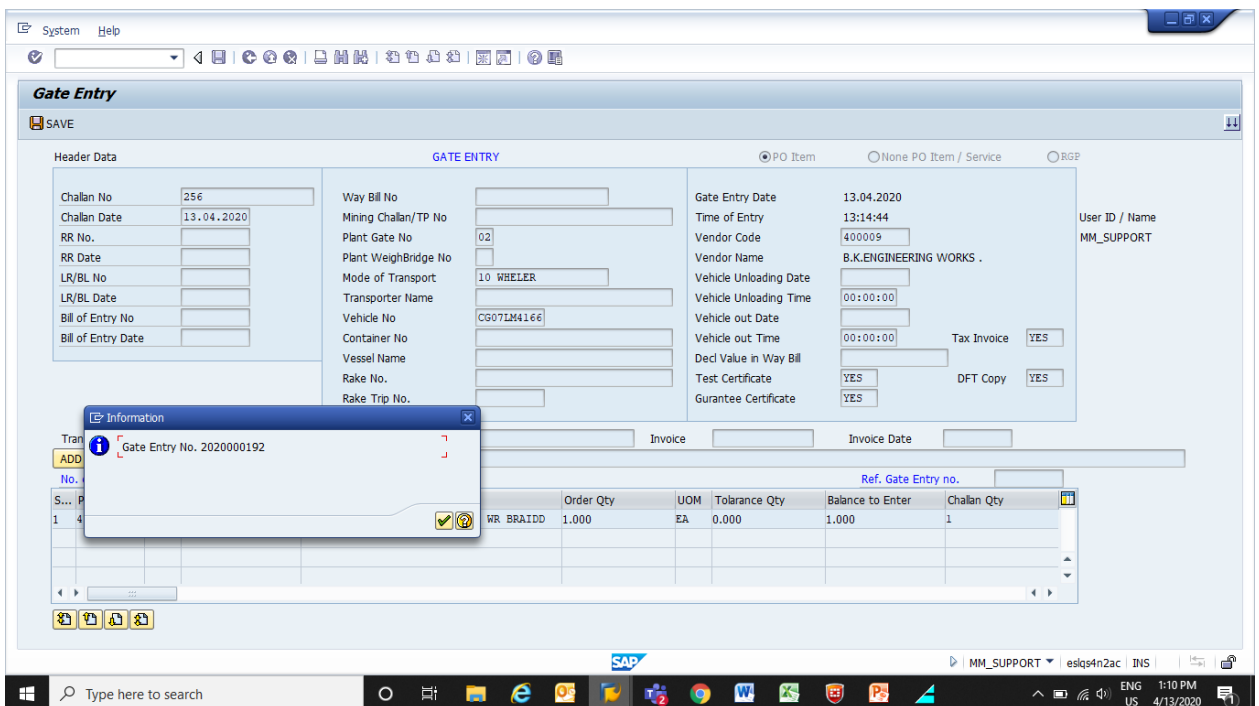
System Help

Gate Entry

SAVE

Header Data

GATE ENTRY

PO Item

None PO Item / Service

RGP

Challan No 256
Challan Date 13.04.2020
RR No.
RR Date
LR/BL No
LR/BL Date
Bill of Entry No
Bill of Entry Date

Way Bill No
Mining Challan/TP No
Plant Gate No 02
Plant WeighBridge No
Mode of Transport 10 WHELER
Transporter Name
Vehicle No CG07LM4166
Container No
Vessel Name
Rake No.
Rake Trip No.

Gate Entry Date 13.04.2020
Time of Entry 13:14:44
Vendor Code 400009
Vendor Name B.K.ENGINEERING WORKS .
Vehicle Unloading Date
Vehicle Unloading Time 00:00:00
Vehicle out Date
Vehicle out Time 00:00:00
Decl Value in Way Bill
Test Certificate YES
Gurantee Certificate YES

Tax Invoice YES
DFT Copy YES

User ID / Name
MM_SUPPORT

Information

Gate Entry No. 2020000192

Tran

Invoice

Invoice Date

ADD

No.

Ref. Gate Entry no.

| S... | P | | | | Order Qty | UOM | Tolarance Qty | Balance to Enter | Challan Qty |
|---|---|---|---|---|---|---|---|---|---|
| 1 | 4 | | | WR BRAIDD | 1.000 | EA | 0.000 | 1.000 | 1 |

SAP

MM_SUPPORT | eslqs4n2ac | INS

Type here to search

ENG US 1:10 PM 4/13/2020